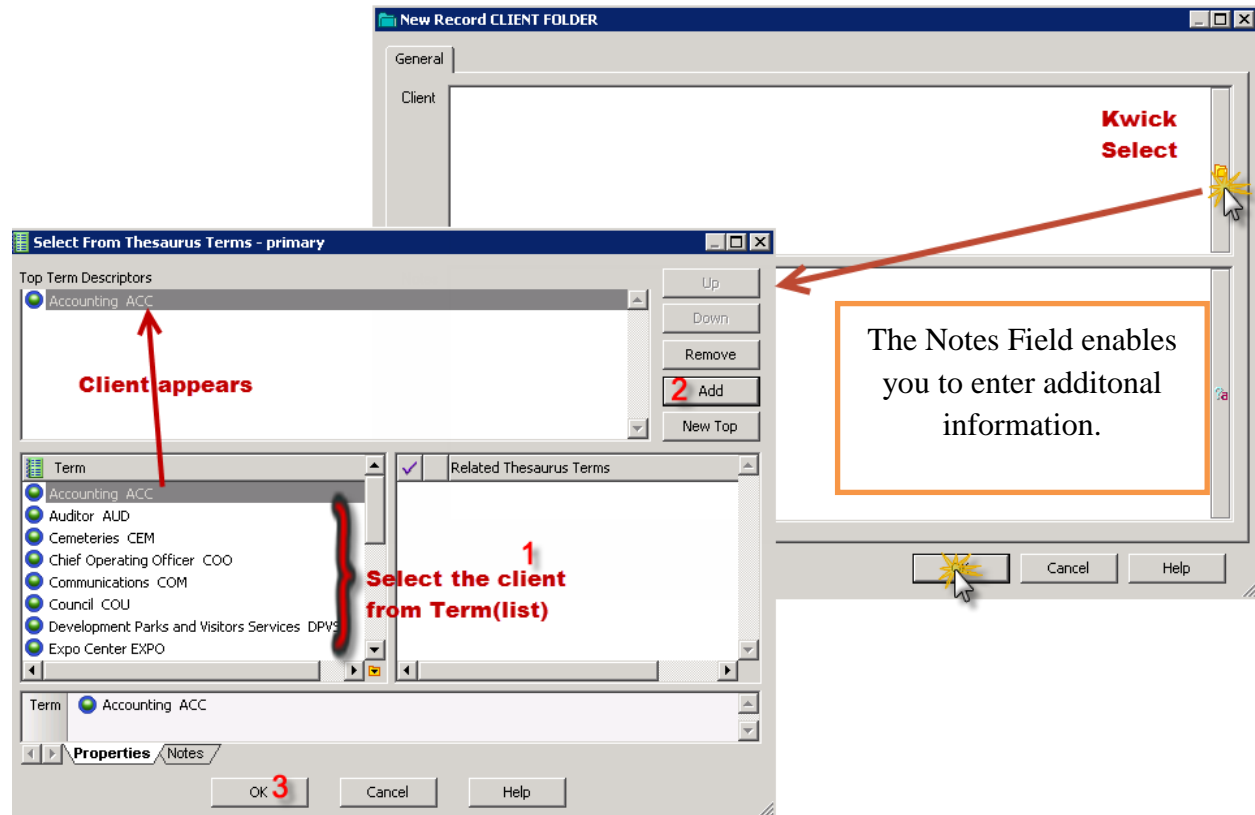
New Record CLIENT FOLDER

General

Client

Kwick Select

The Notes Field enables you to enter additonal information.

Cancel

Help

Select From Thesaurus Terms - primary

Top Term Descriptors

Accounting ACC

Up

Down

Remove

2 Add

New Top

Client appears

Term

Accounting ACC
Auditor AUD
Cemeteries CEM
Chief Operating Officer COO
Communications COM
Council COU
Development Parks and Visitors Services DPVS
Expo Center EXPO

Related Thesaurus Terms

1

Select the client from Term(list)

Term

Accounting ACC

Properties

Notes

OK 3

Cancel

Help